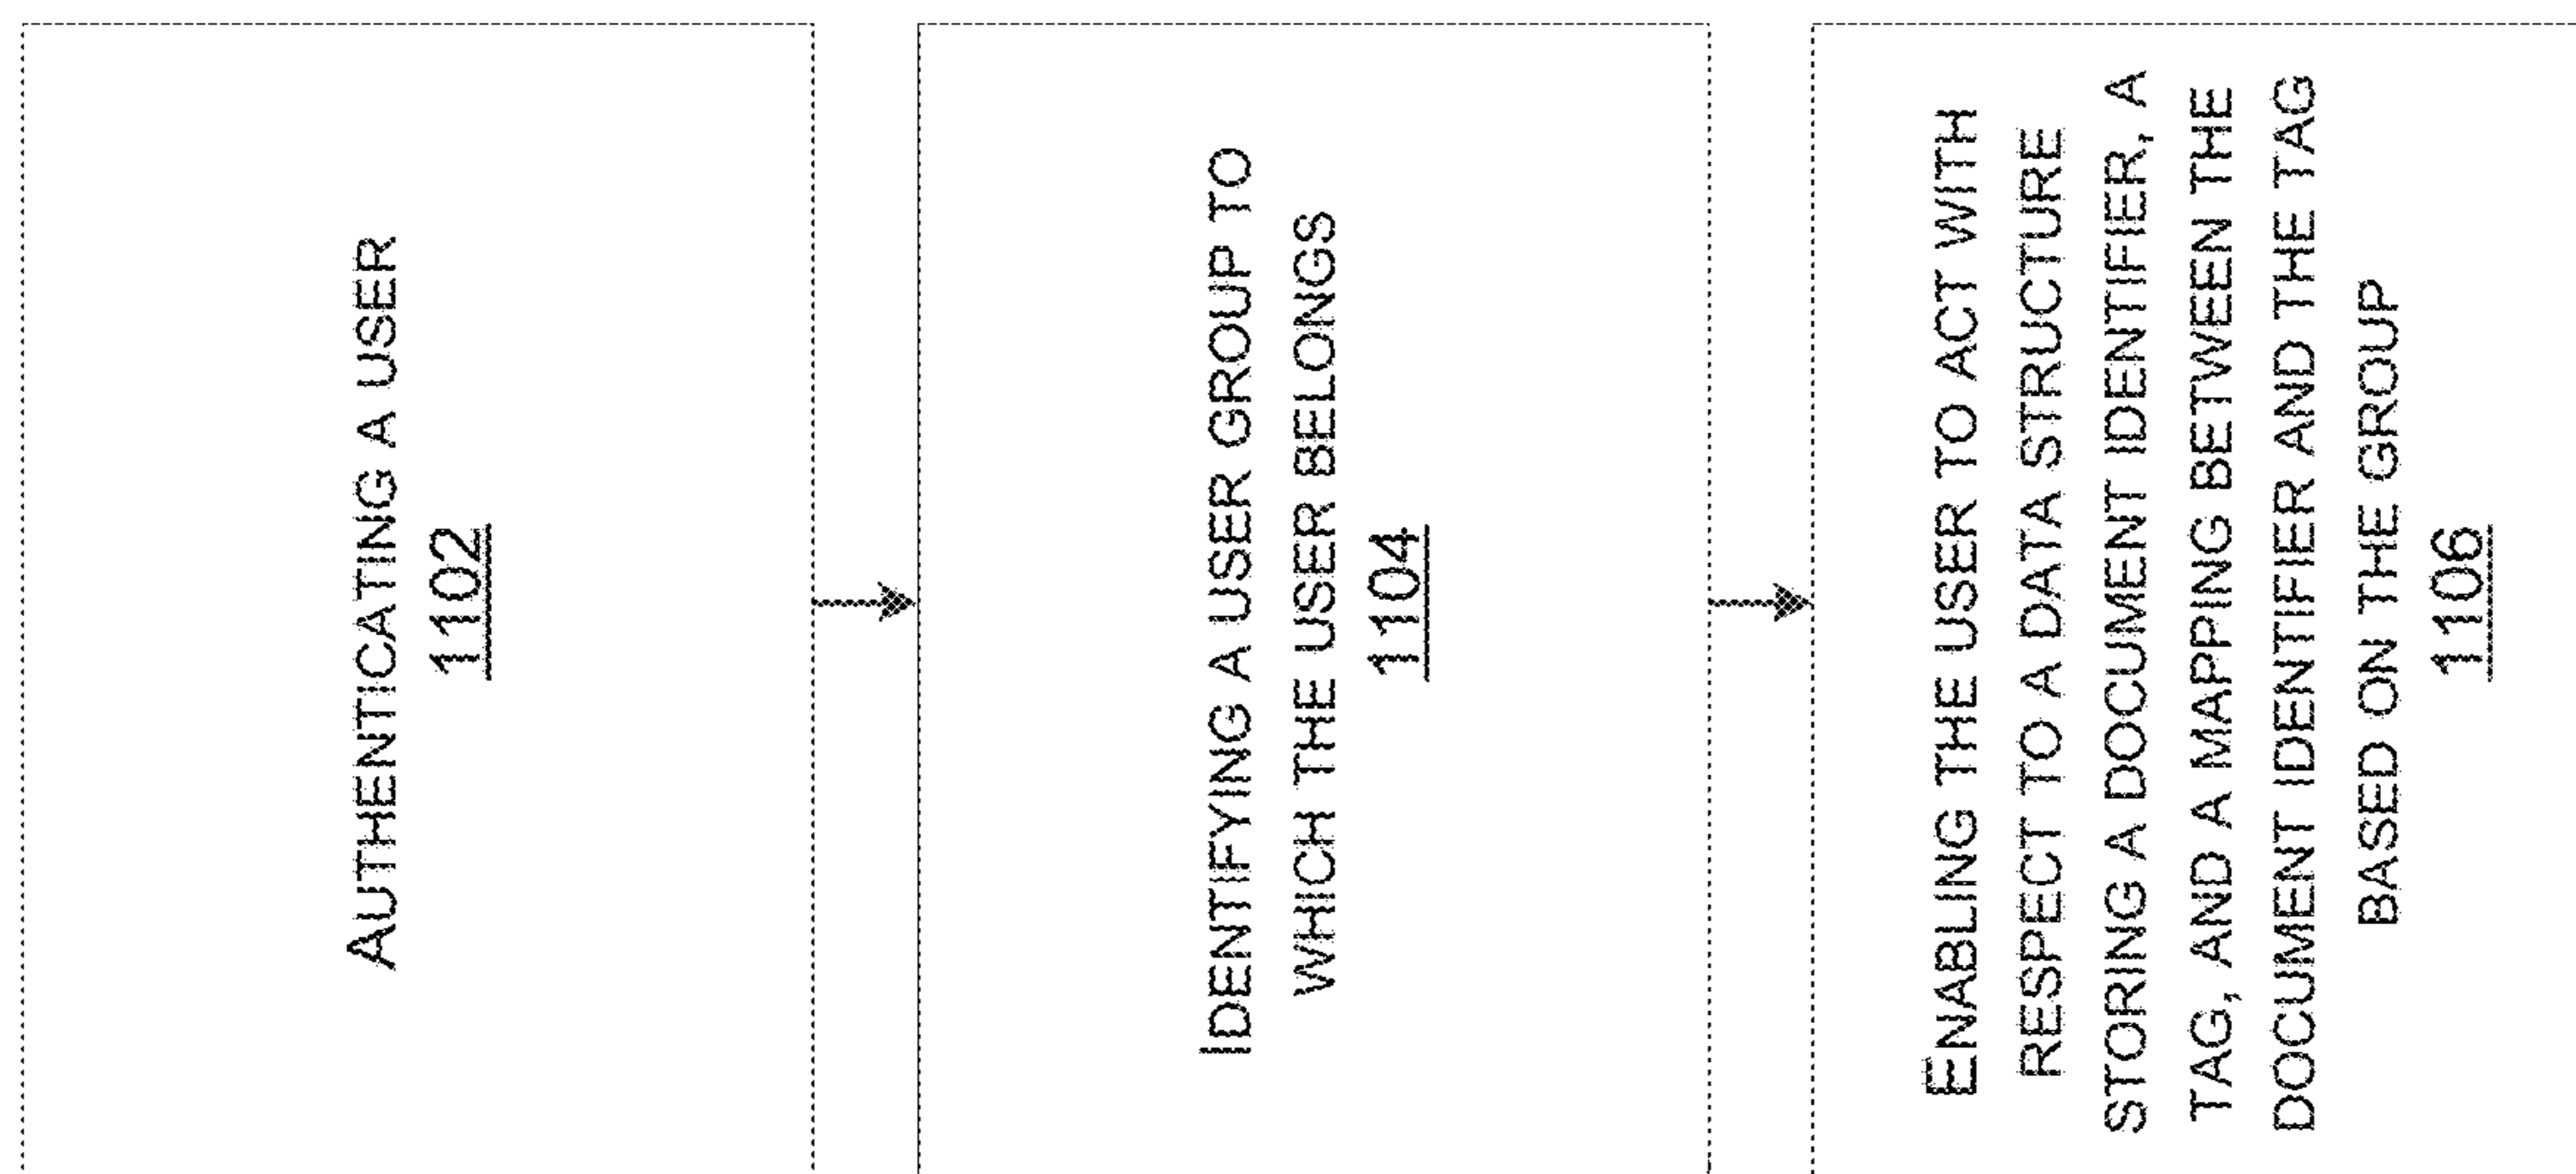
AUTHENTICATING A USER
1102

IDENTIFYING A USER GROUP TO WHICH THE USER BELONGS
1104

ENABLING THE USER TO ACT WITH RESPECT TO A DATA STRUCTURE STORING A DOCUMENT IDENTIFIER, A TAG, AND A MAPPING BETWEEN THE DOCUMENT IDENTIFIER AND THE TAG BASED ON THE GROUP
1106